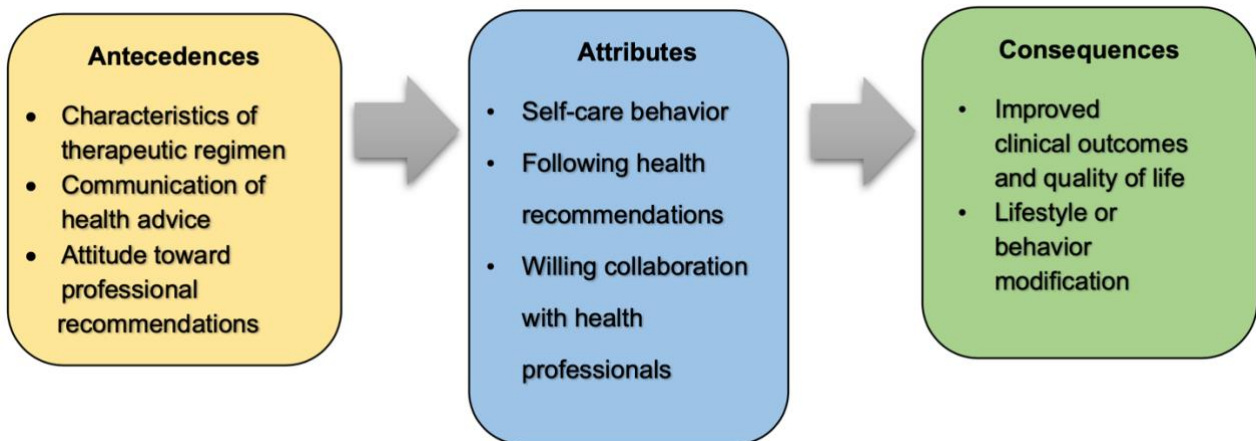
Antecedences

- Characteristics of therapeutic regimen
- Communication of health advice
- Attitude toward professional recommendations

Attributes

- Self-care behavior
- Following health recommendations
- Willing collaboration with health professionals

Consequences

- Improved clinical outcomes and quality of life
- Lifestyle or behavior modification